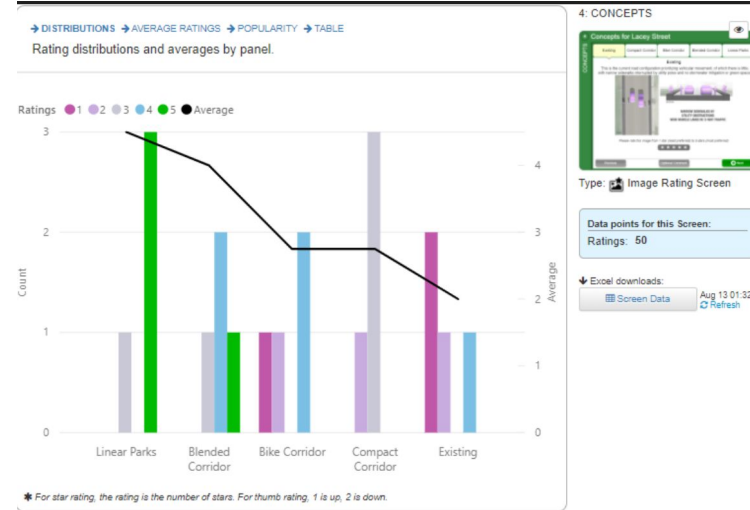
→ DISTRIBUTIONS → AVERAGE RATINGS → POPULARITY → TABLE
Rating distributions and averages by panel.

Ratings ● 1 ● 2 ● 3 ● 4 ● 5 ● Average

Count
3
2
1
0

Average
4
3
2
1
0

Linear Parks
Blended Corridor
Bike Corridor
Compact Corridor
Existing

✱ For star rating, the rating is the number of stars. For thumb rating, 1 is up, 2 is down.

4: CONCEPTS

Concepts for Lacey Street
CONCEPTS
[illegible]

Type: Image Rating Screen

Data points for this Screen:
Ratings: 50

Excel downloads:
Screen Data
Aug 13 01:32
Refresh